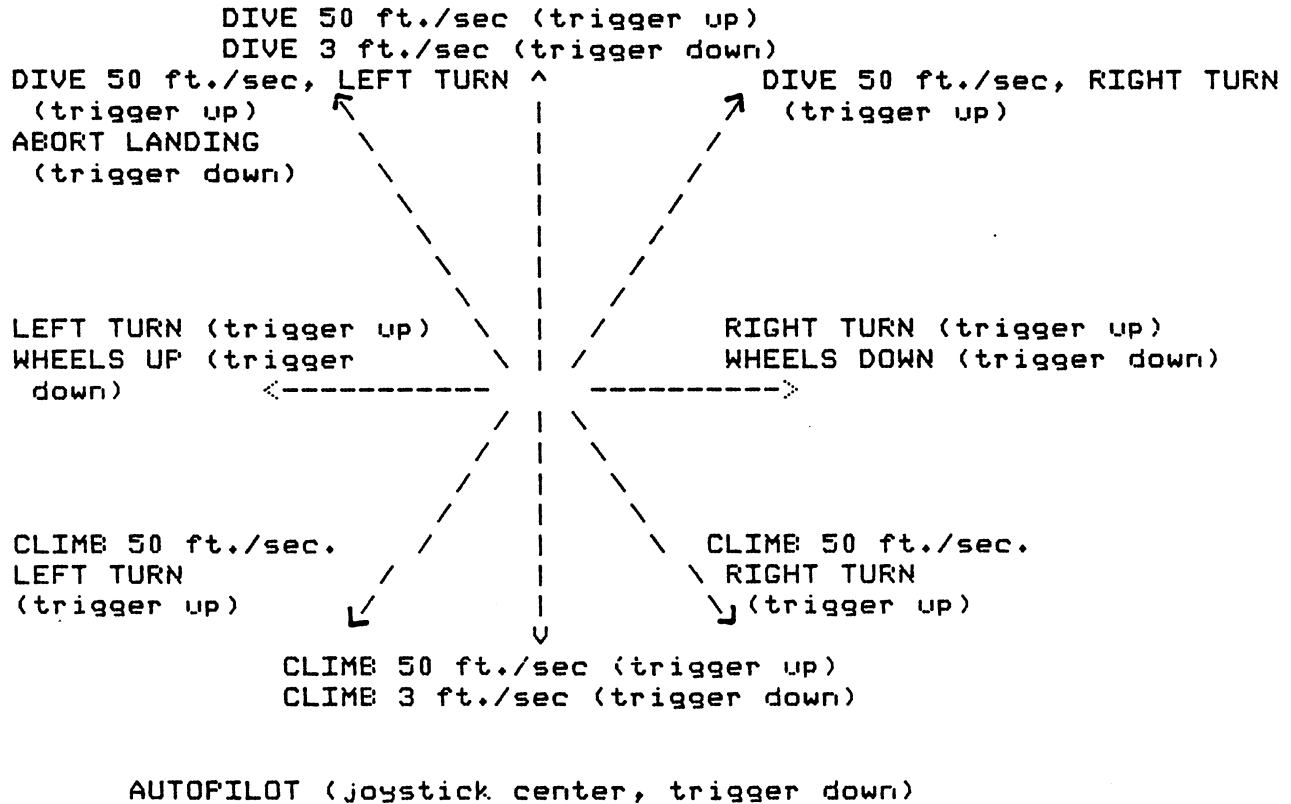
DIVE 50 ft./sec (trigger up)
DIVE 3 ft./sec (trigger down)

DIVE 50 ft./sec, LEFT TURN
(trigger up)
ABORT LANDING
(trigger down)

DIVE 50 ft./sec, RIGHT TURN
(trigger up)

LEFT TURN (trigger up)
WHEELS UP (trigger down)

RIGHT TURN (trigger up)
WHEELS DOWN (trigger down)

CLIMB 50 ft./sec.
LEFT TURN
(trigger up)

CLIMB 50 ft./sec.
RIGHT TURN
(trigger up)

CLIMB 50 ft./sec (trigger up)
CLIMB 3 ft./sec (trigger down)

AUTOPILOT (joystick center, trigger down)